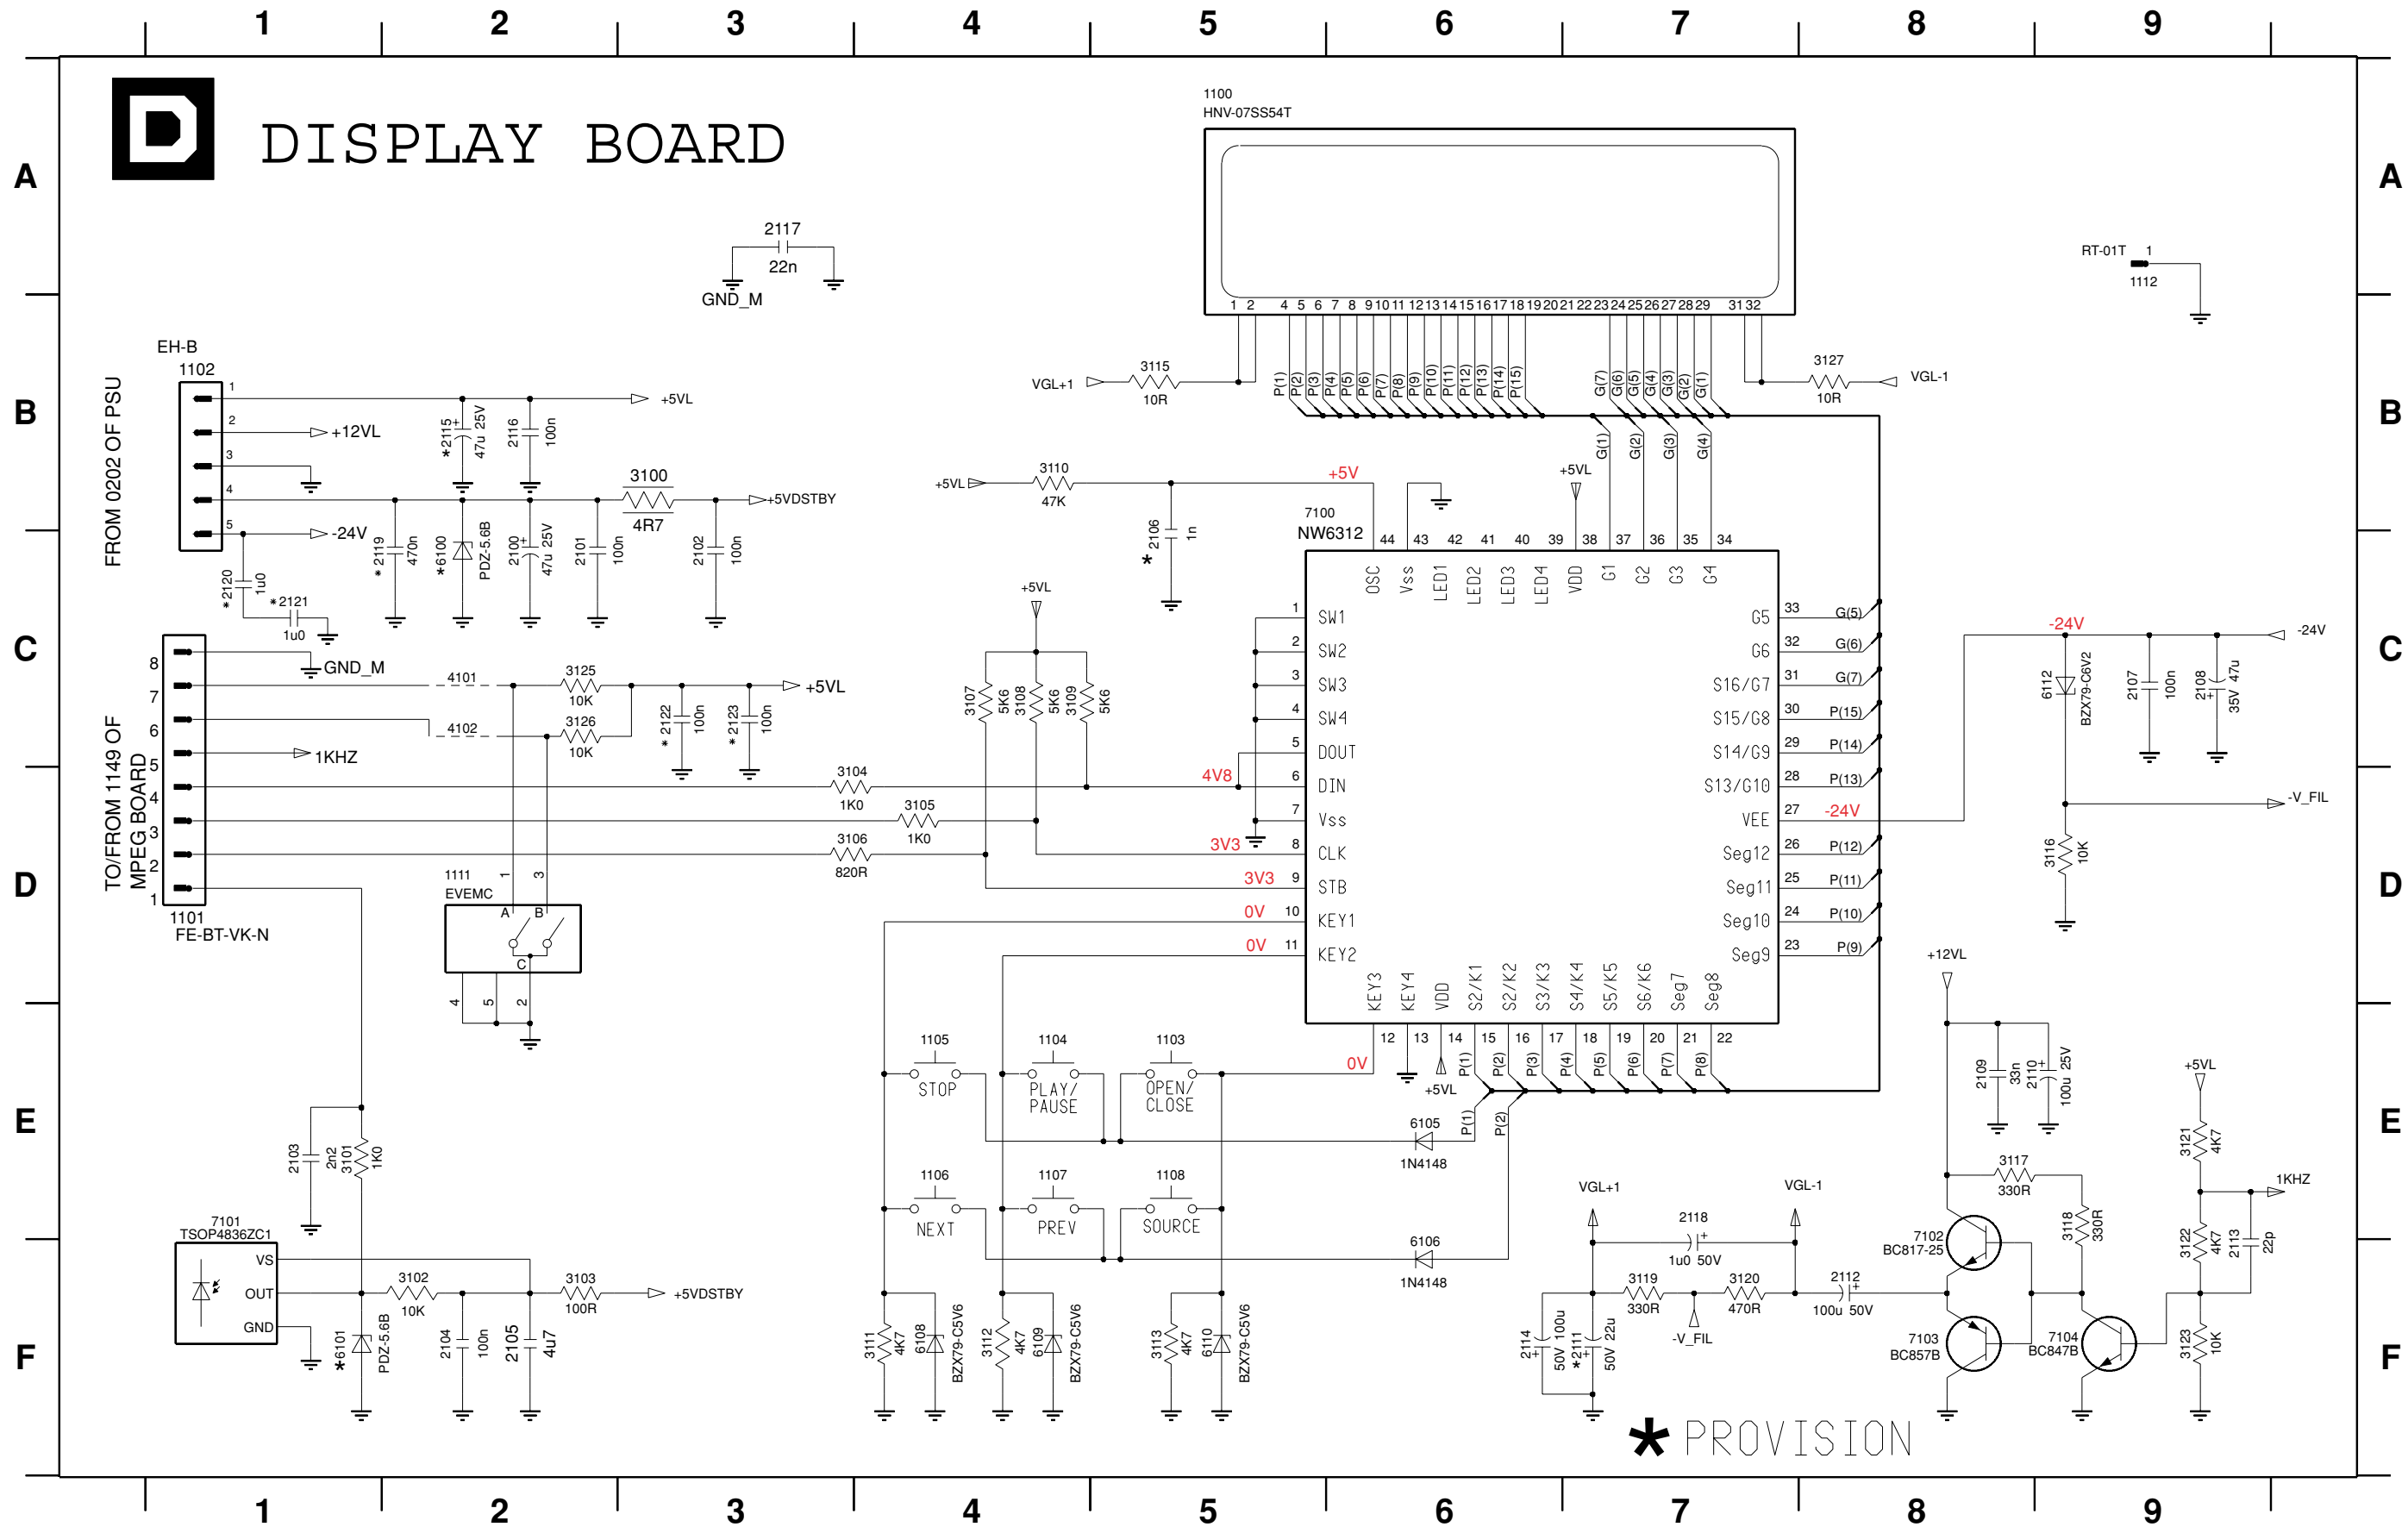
1 2 3 4 5 6 7 8 9

A B C D E F

D DISPLAY BOARD

1100
HNV-07SS54T

1 2 4 5 6 7 8 9 10 11 12 13 14 15 16 17 18 19 20 21 22 23 24 25 26 27 28 29 31 32

2117
22n
GND_M

RT-01T 1
1112

EH-B
1102
FROM 0202 OF PSU
1 2 3 4 5
+5VL
+12VL
-24V
*2115 47u 25V
2116 100n
3100
4R7
+5VDSTBY
*2119 470n
*6100 PDZ-5.6B
2100 47u 25V
2101 100n
2102 100n
*2120 1u0
*2121 1u0

VGL+1 3115 10R
P(1) P(2) P(3) P(4) P(5) P(6) P(7) P(8) P(9) P(10) P(11) P(12) P(13) P(14) P(15)
G(7) G(6) G(5) G(4) G(3) G(2) G(1)
3127 10R VGL-1
G(1) G(2) G(3) G(4)
+5VL 3110 47K +5V
*2106 1n
+5VL
7100
NW6312
44 43 42 41 40 39 38 37 36 35 34
OSC Vss LED1 LED2 LED3 LED4 VDD G1 G2 G3 G4
1 SW1
2 SW2
3 SW3
4 SW4
5 DOUT
6 DIN
7 Vss
8 CLK
9 STB
10 KEY1
11 KEY2
G5 33 G(5)
G6 32 G(6)
S16/G7 31 G(7)
S15/G8 30 P(15)
S14/G9 29 P(14)
S13/G10 28 P(13)
VEE 27 -24V
Seg12 26 P(12)
Seg11 25 P(11)
Seg10 24 P(10)
Seg9 23 P(9)
KEY3 KEY4 VDD S2/K1 S2/K2 S3/K3 S4/K4 S5/K5 S6/K6 Seg7 Seg8
12 13 14 15 16 17 18 19 20 21 22
P(1) P(2) P(3) P(4) P(5) P(6) P(7) P(8)
+5VL
0V
4V8 3V3 3V3 0V 0V

-24V -24V
6112 BZX79-C6V2
2107 100n
2108 35V 47u
-V_FIL
3116 10K

8 7 6 5 4 3 2 1
GND_M
TO/FROM 1149 OF MPEG BOARD
1101
FE-BT-VK-N
4101 3125 10K +5VL
4102 3126 10K
1KHZ
*2122 100n
*2123 100n
+5VL
3107 5K6 3108 5K6 3109 5K6
3104 1K0
3105 1K0
3106 820R
1111
EVEMC
1 3
A B
C
4 5 2

1105 STOP
1104 PLAY/ PAUSE
1103 OPEN/ CLOSE
1106 NEXT
1107 PREV
1108 SOURCE
6105 1N4148
6106 1N4148
P(1) P(2)
3111 4K7 6108 BZX79-C5V6
3112 4K7 6109 BZX79-C5V6
3113 4K7 6110 BZX79-C5V6

2103 2n2
3101 1K0
7101
TSOP4836ZC1
VS
OUT
GND
*6101 PDZ-5.6B
3102 10K
2104 100n
2105 4u7
3103 100R
+5VDSTBY

+12VL
2109 33n
2110 100u 25V
3117 330R
7102 BC817-25
3118 330R
7103 BC857B
7104 BC847B
+5VL
3121 4K7
1KHZ
3122 4K7
2113 22p
3123 10K
VGL+1 VGL-1
2118 1u0 50V
3119 330R
3120 470R
2112 100u 50V
-V_FIL
2114 100u 50V
*2111 22u 50V

* PROVISION